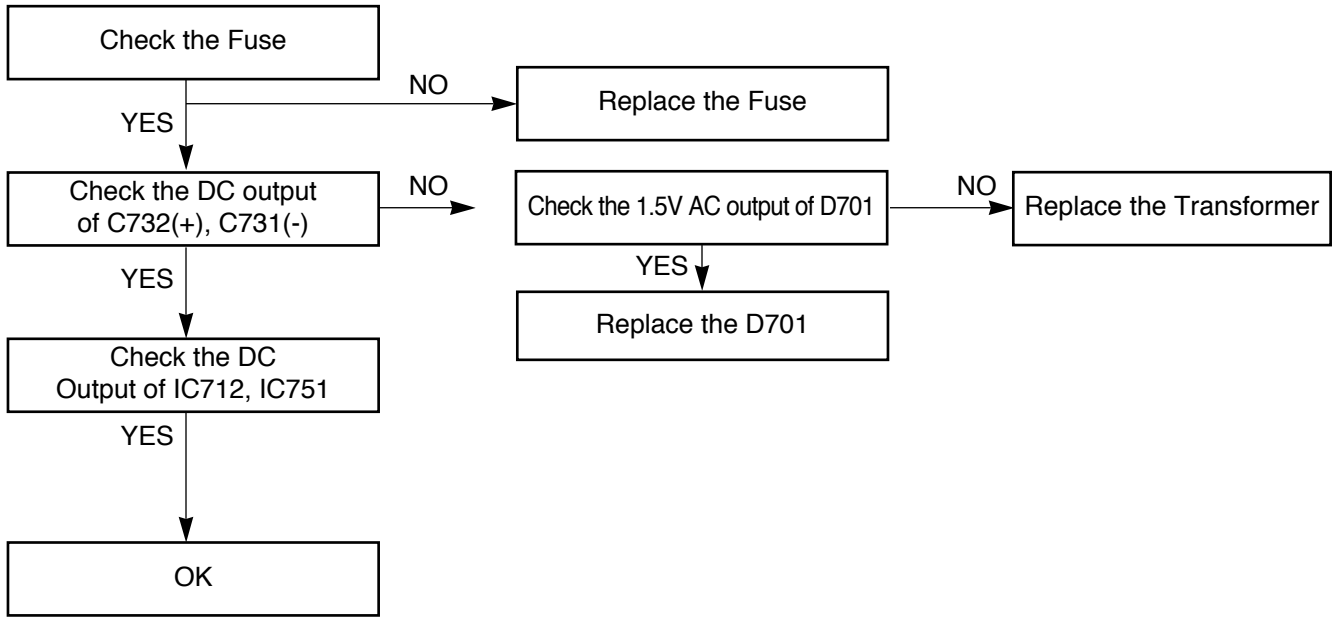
Check the Fuse

NO

Replace the Fuse

YES

Check the DC output of C732(+), C731(-)

NO

Check the 1.5V AC output of D701

NO

Replace the Transformer

YES

Replace the D701

YES

Check the DC Output of IC712, IC751

YES

OK